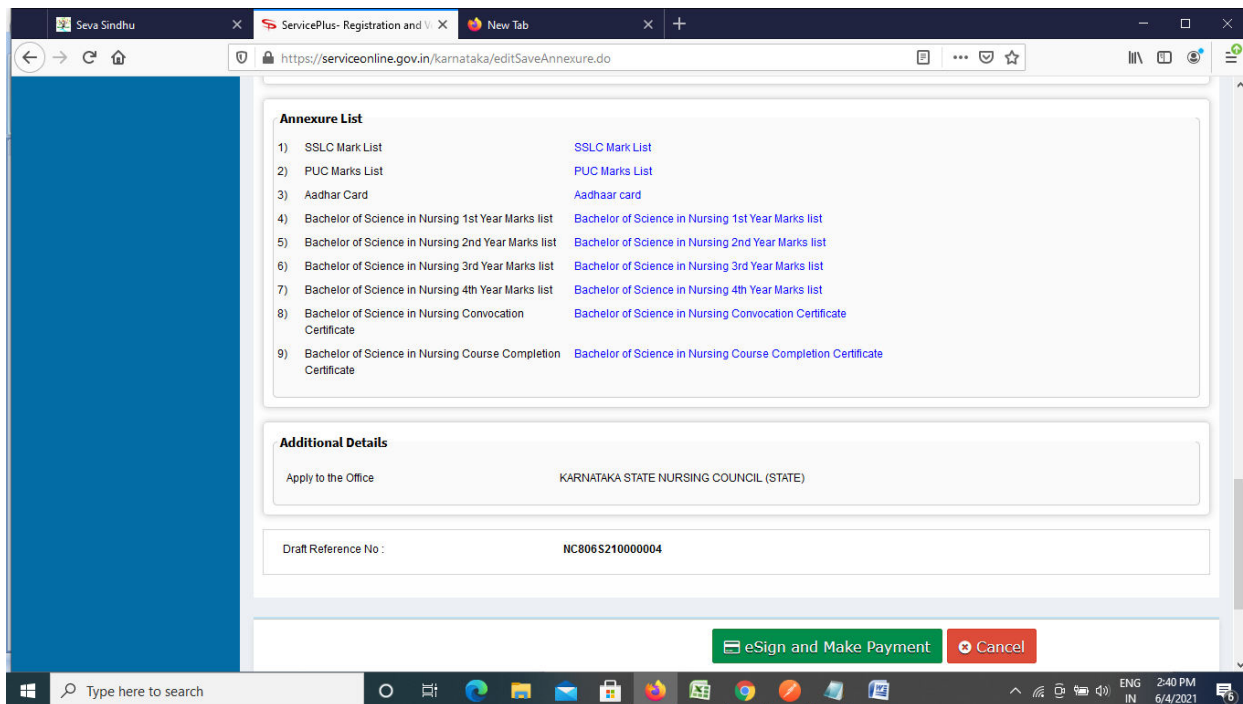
Seva Sindhu

ServicePlus- Registration and V

New Tab

https://serviceonline.gov.in/karnataka/editSaveAnnexure.do

Annexure List

| | | |
|---|---|---|
| 1) | SSLC Mark List | SSLC Mark List |
| 2) | PUC Marks List | PUC Marks List |
| 3) | Aadhar Card | Aadhaar card |
| 4) | Bachelor of Science in Nursing 1st Year Marks list | Bachelor of Science in Nursing 1st Year Marks list |
| 5) | Bachelor of Science in Nursing 2nd Year Marks list | Bachelor of Science in Nursing 2nd Year Marks list |
| 6) | Bachelor of Science in Nursing 3rd Year Marks list | Bachelor of Science in Nursing 3rd Year Marks list |
| 7) | Bachelor of Science in Nursing 4th Year Marks list | Bachelor of Science in Nursing 4th Year Marks list |
| 8) | Bachelor of Science in Nursing Convocation Certificate | Bachelor of Science in Nursing Convocation Certificate |
| 9) | Bachelor of Science in Nursing Course Completion Certificate | Bachelor of Science in Nursing Course Completion Certificate |

Additional Details

Apply to the Office KARNATAKA STATE NURSING COUNCIL (STATE)

Draft Reference No : NC806S210000004

eSign and Make Payment

Cancel

Type here to search

ENG IN 2:40 PM 6/4/2021